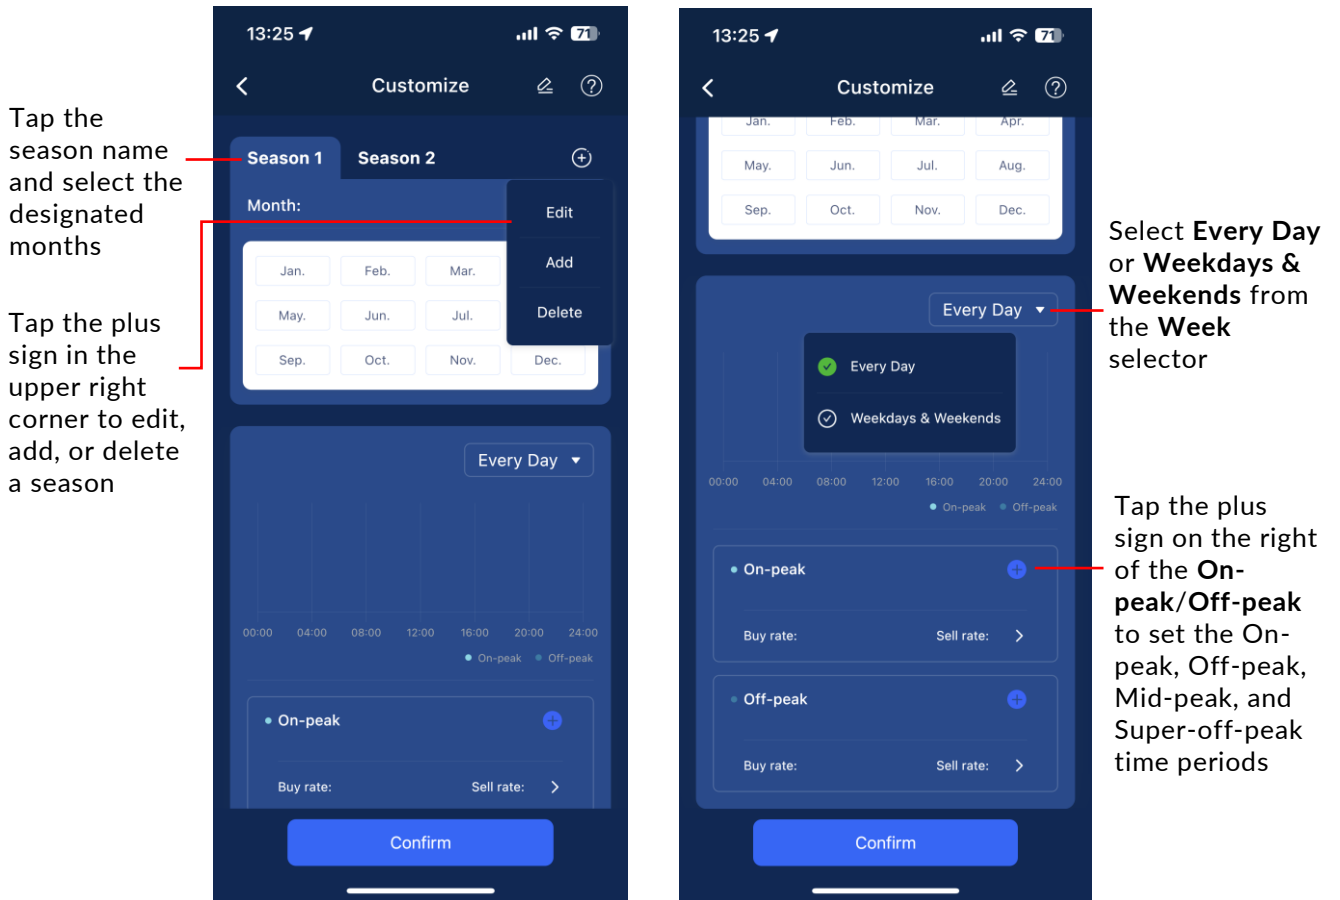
Tap the season name and select the designated months

Tap the plus sign in the upper right corner to edit, add, or delete a season

13:25

71

Customize

Season 1

Season 2

Month:

Edit

Add

Delete

Jan.

Feb.

Mar.

May.

Jun.

Jul.

Sep.

Oct.

Nov.

Dec.

Every Day

00:00 04:00 08:00 12:00 16:00 20:00 24:00

On-peak Off-peak

On-peak

Buy rate:

Sell rate:

Confirm

13:25

71

Customize

Jan.

Feb.

Mar.

Apr.

May.

Jun.

Jul.

Aug.

Sep.

Oct.

Nov.

Dec.

Every Day

Every Day

Weekdays & Weekends

00:00 04:00 08:00 12:00 16:00 20:00 24:00

On-peak Off-peak

On-peak

Buy rate:

Sell rate:

Off-peak

Buy rate:

Sell rate:

Confirm

Select **Every Day** or **Weekdays & Weekends** from the **Week** selector

Tap the plus sign on the right of the **On-peak**/**Off-peak** to set the On-peak, Off-peak, Mid-peak, and Super-off-peak time periods